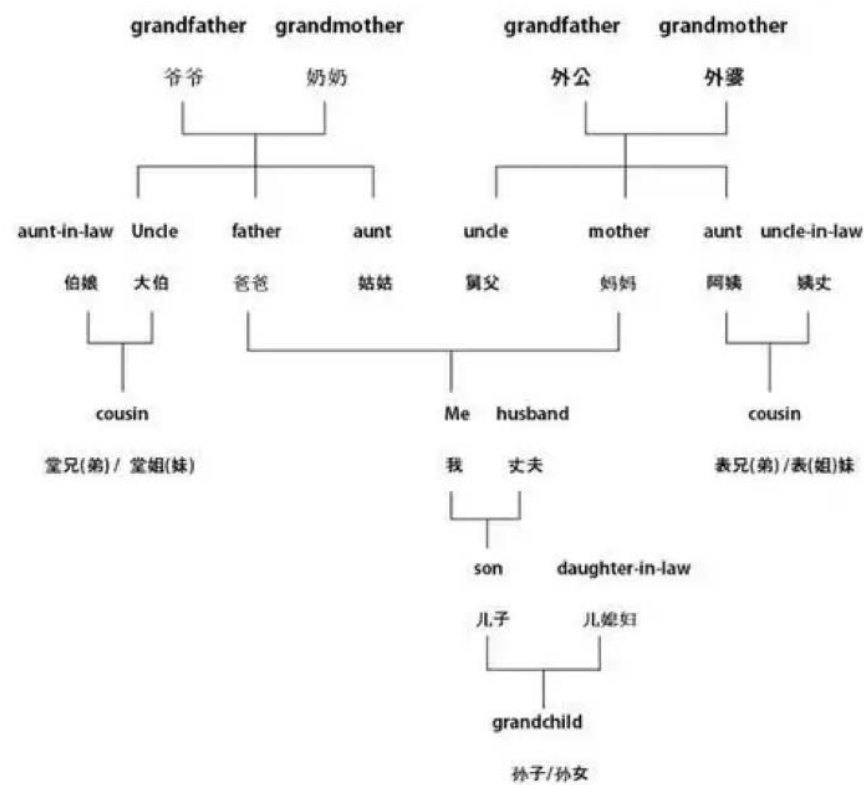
grandfather grandmother

爷爷 奶奶

grandfather grandmother

外公 外婆

aunt-in-law Uncle father aunt

伯娘 大伯 爸爸 姑姑

uncle mother aunt uncle-in-law

舅父 妈妈 阿姨 姨丈

cousin

堂兄(弟)/ 堂姐(妹)

Me husband

我 丈夫

cousin

表兄(弟)/表(姐)妹

son daughter-in-law

儿子 儿媳妇

grandchild

孙子/孙女